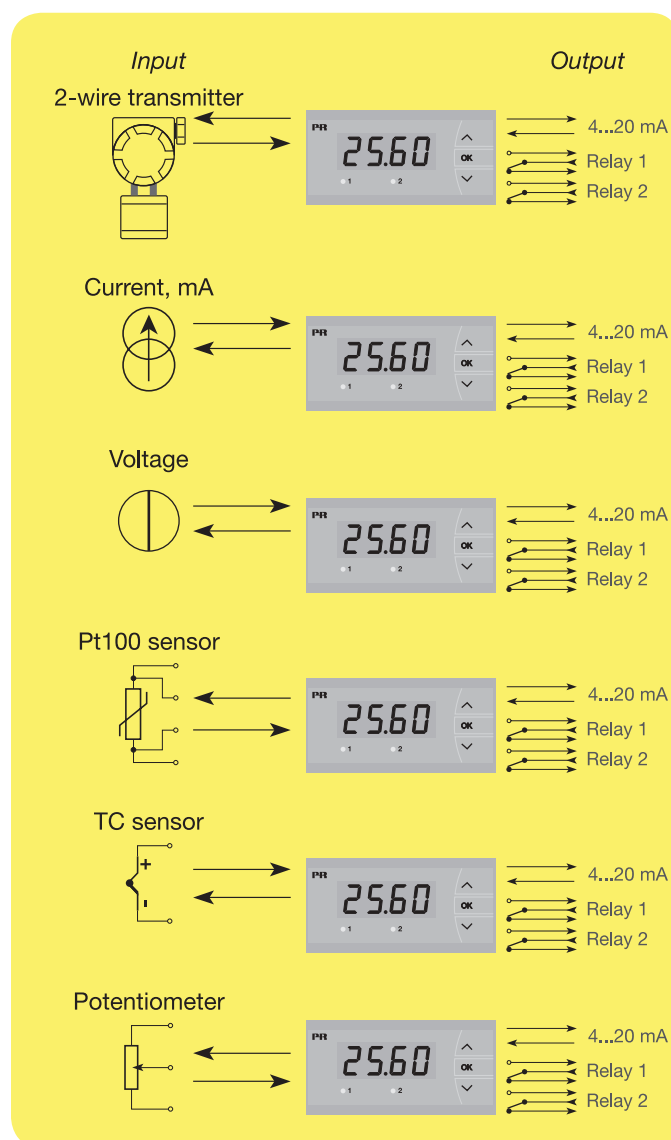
Input

Output

2-wire transmitter

PR
25.60
OK
1 2

4...20 mA
Relay 1
Relay 2

Current, mA

PR
25.60
OK
1 2

4...20 mA
Relay 1
Relay 2

Voltage

PR
25.60
OK
1 2

4...20 mA
Relay 1
Relay 2

Pt100 sensor

PR
25.60
OK
1 2

4...20 mA
Relay 1
Relay 2

TC sensor

+
-

PR
25.60
OK
1 2

4...20 mA
Relay 1
Relay 2

Potentiometer

PR
25.60
OK
1 2

4...20 mA
Relay 1
Relay 2